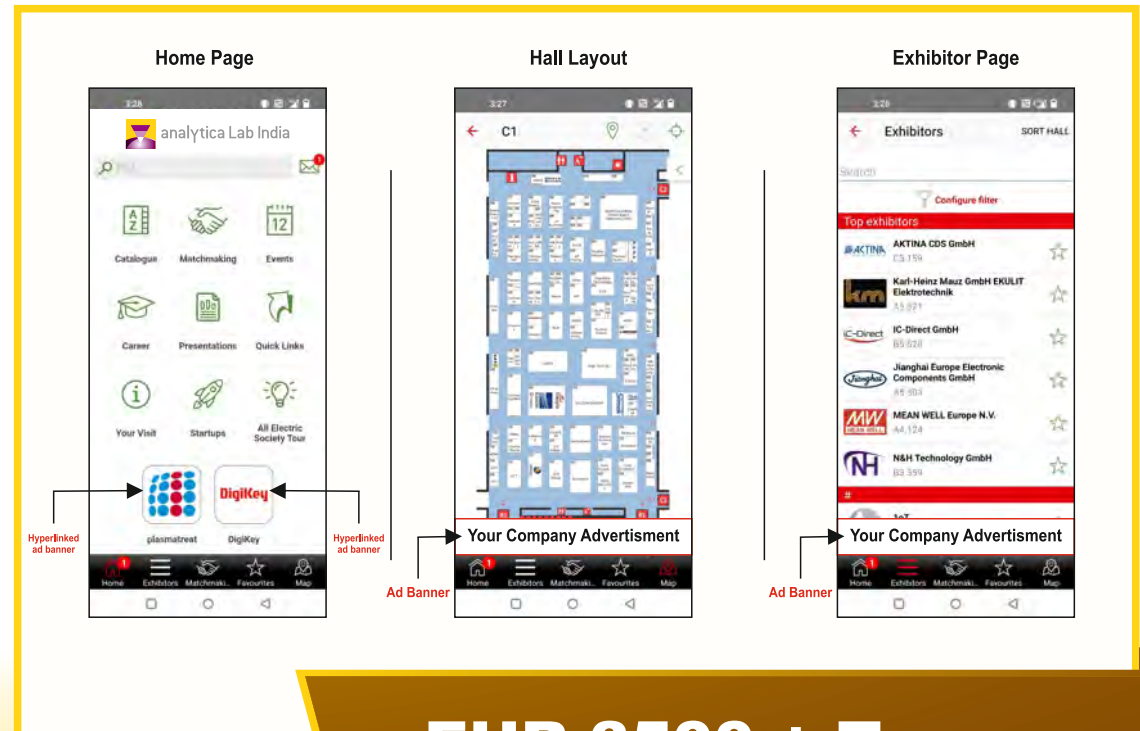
Home Page

3:26

analytica Lab India

Catalogue
Matchmaking
Events
Career
Presentations
Quick Links
Your Visit
Startups
All Electric Society Tour

plasmatreat
DigiKey

Hyperlinked ad banner
Hyperlinked ad banner

Home
Exhibitors
Matchmaki...
Favourites
Map

Hall Layout

3:27

C1

Your Company Advertisment

Ad Banner

Home
Exhibitors
Matchmaki...
Favourites
Map

Exhibitor Page

3:26

Exhibitors
SORT HALL

Search

Configure filter

Top exhibitors

AKTINA CDS GmbH
C5.159

Karl-Heinz Mauz GmbH EKULIT Elektrotechnik
A5.321

IC-Direct GmbH
B5.528

Jianghai Europe Electronic Components GmbH
A5.303

MEAN WELL Europe N.V.
A4.124

N&H Technology GmbH
B3.359

#

Your Company Advertisment

Ad Banner

Home
Exhibitors
Matchmaki...
Favourites
Map

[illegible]